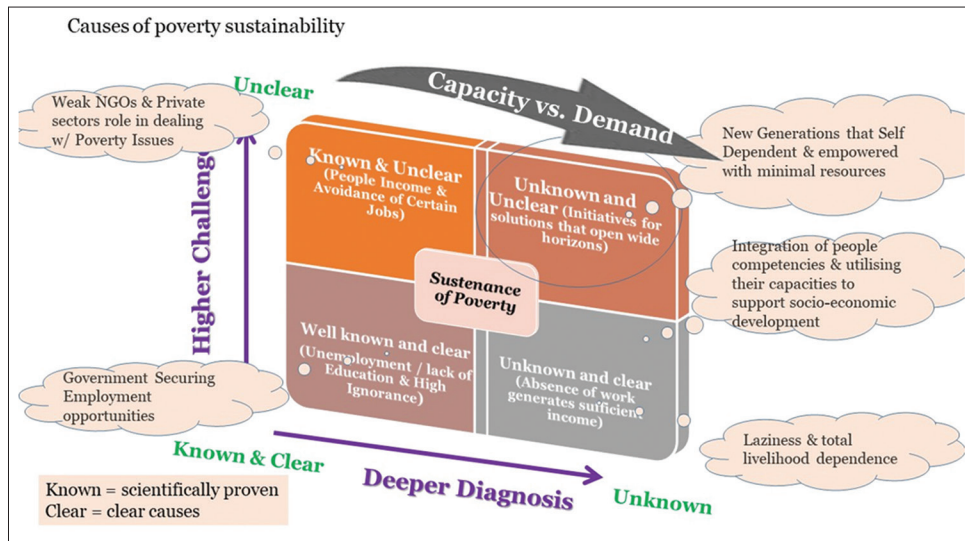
Causes of poverty sustainability

Unclear

Capacity vs. Demand

Weak NGOs & Private sectors role in dealing w/ Poverty Issues

New Generations that Self Dependent & empowered with minimal resources

Higher Challenge

Known & Unclear (People Income & Avoidance of Certain Jobs)

Unknown and Unclear (Initiatives for solutions that open wide horizons)

Sustenance of Poverty

Integration of people competencies & utilising their capacities to support socio-economic development

Well known and clear (Unemployment / lack of Education & High Ignorance)

Unknown and clear (Absence of work generates sufficient income)

Government Securing Employment opportunities

Known & Clear

Laziness & total livelihood dependence

Known = scientifically proven
Clear = clear causes

Deeper Diagnosis

Unknown